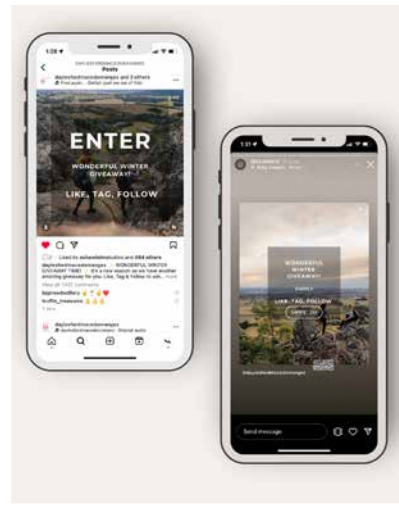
1:28
Posts
daylesfordmacedonranges and 3 others
ENTER
WONDERFUL WINTER GIVEAWAY!
LIKE, TAG, FOLLOW
Liked by and 264 others
daylesfordmacedonranges ... WONDERFUL WINTER GIVEAWAY TIME! ... It's a new season so we have another amazing giveaway for you. Like, Tag & Follow to win... more
View all 140 comments
truffle_treasures

1:31
WONDERFUL WINTER GIVEAWAY
LIKE, TAG, FOLLOW
Send message